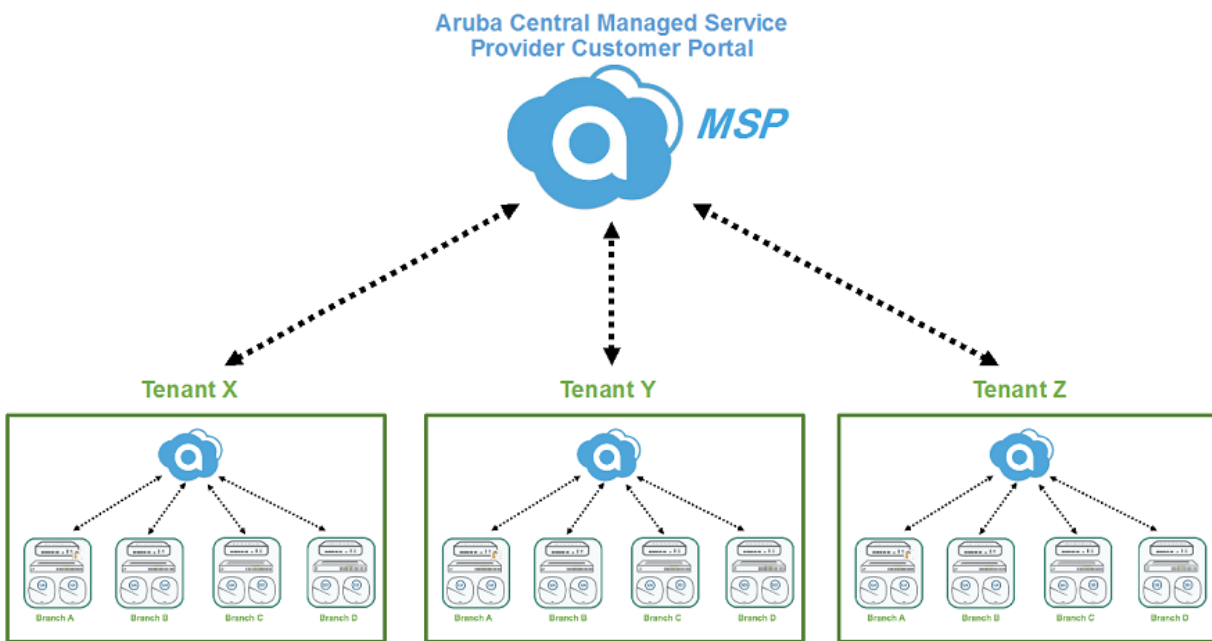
Aruba Central Managed Service Provider Customer Portal

MSP

Tenant X

Branch A
Branch B
Branch C
Branch D

Tenant Y

Branch A
Branch B
Branch C
Branch D

Tenant Z

Branch A
Branch B
Branch C
Branch D